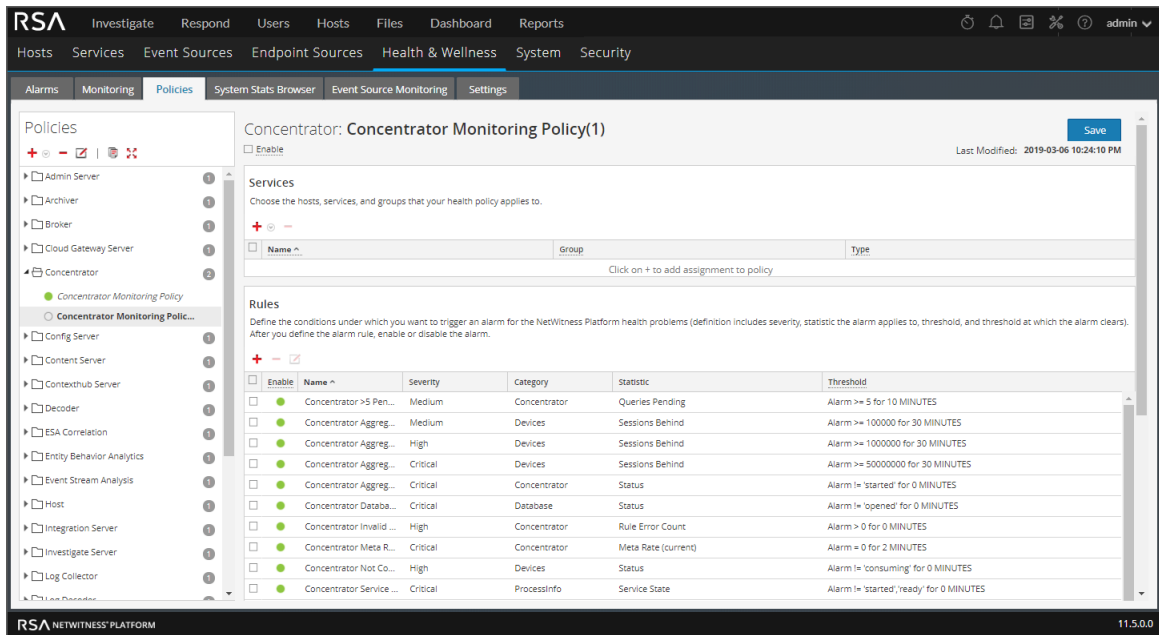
RSA Investigate Respond Users Hosts Files Dashboard Reports admin

Hosts Services Event Sources Endpoint Sources Health & Wellness System Security

Alarms Monitoring Policies System Stats Browser Event Source Monitoring Settings

Policies

Admin Server 1
Archiver 1
Broker 1
Cloud Gateway Server 1
Concentrator 2
Concentrator Monitoring Policy
Concentrator Monitoring Polic...
Config Server 1
Content Server 1
Contexthub Server 1
Decoder 1
ESA Correlation 1
Entity Behavior Analytics 1
Event Stream Analysis 1
Host 1
Integration Server 1
Investigate Server 1
Log Collector 1
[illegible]

Concentrator: Concentrator Monitoring Policy(1)

Enable

Save

Last Modified: 2019-03-06 10:24:10 PM

Services

Choose the hosts, services, and groups that your health policy applies to.

| Name ^ | Group | Type |
|---|---|---|
| Click on + to add assignment to policy | | |

Rules

Define the conditions under which you want to trigger an alarm for the NetWitness Platform health problems (definition includes severity, statistic the alarm applies to, threshold, and threshold at which the alarm clears). After you define the alarm rule, enable or disable the alarm.

| Enable | Name ^ | Severity | Category | Statistic | Threshold |
|---|---|---|---|---|---|
| | Concentrator >5 Pen... | Medium | Concentrator | Queries Pending | Alarm >= 5 for 10 MINUTES |
| | Concentrator Aggreg... | Medium | Devices | Sessions Behind | Alarm >= 100000 for 30 MINUTES |
| | Concentrator Aggreg... | High | Devices | Sessions Behind | Alarm >= 1000000 for 30 MINUTES |
| | Concentrator Aggreg... | Critical | Devices | Sessions Behind | Alarm >= 50000000 for 30 MINUTES |
| | Concentrator Aggreg... | Critical | Concentrator | Status | Alarm != 'started' for 0 MINUTES |
| | Concentrator Databa... | Critical | Database | Status | Alarm != 'opened' for 0 MINUTES |
| | Concentrator Invalid ... | High | Concentrator | Rule Error Count | Alarm > 0 for 0 MINUTES |
| | Concentrator Meta R... | Critical | Concentrator | Meta Rate (current) | Alarm = 0 for 2 MINUTES |
| | Concentrator Not Co... | High | Devices | Status | Alarm != 'consuming' for 0 MINUTES |
| | Concentrator Service ... | Critical | ProcessInfo | Service State | Alarm != 'started','ready' for 0 MINUTES |

RSA NETWITNESS PLATFORM 11.5.0.0